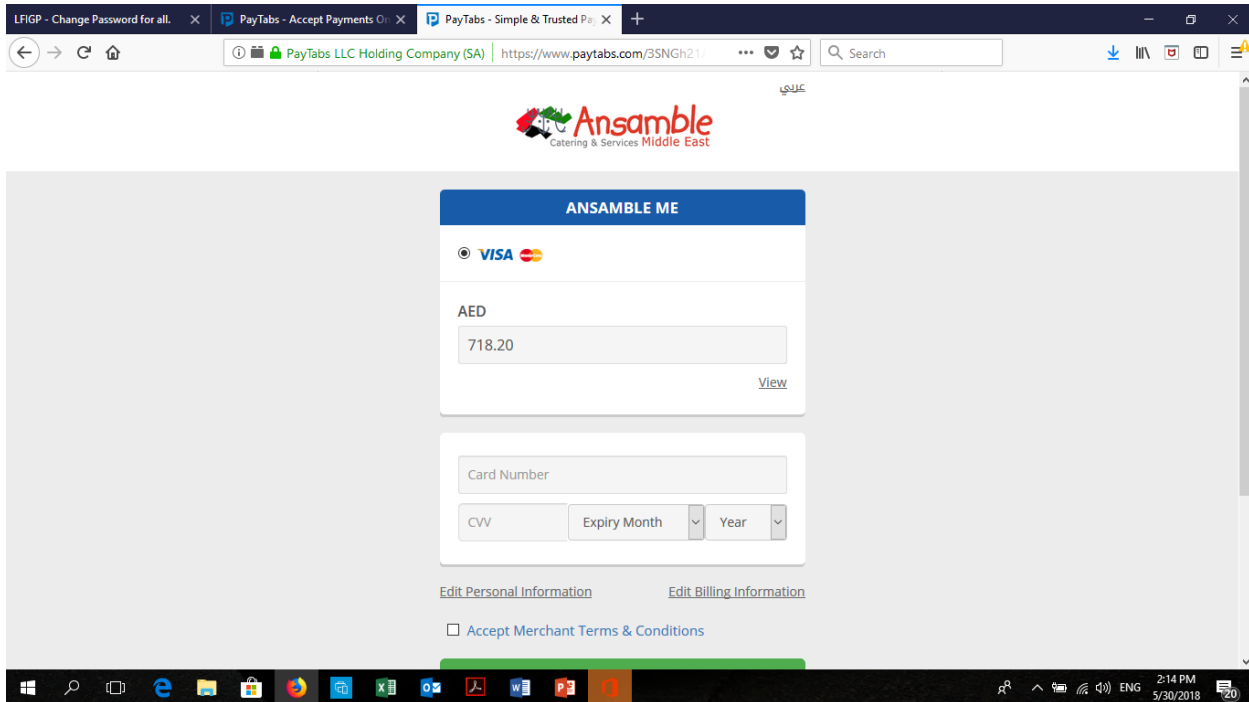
LFIGP - Change Password for all.
PayTabs - Accept Payments On
PayTabs - Simple & Trusted Pa
PayTabs LLC Holding Company (SA) https://www.paytabs.com/3SNGh21
Search

عربي

Ansamble
Catering & Services Middle East

ANSAMBLE ME

VISA

AED
718.20
View

Card Number
CVV
Expiry Month
Year

Edit Personal Information
Edit Billing Information

Accept Merchant Terms & Conditions

ENG
2:14 PM
5/30/2018
20